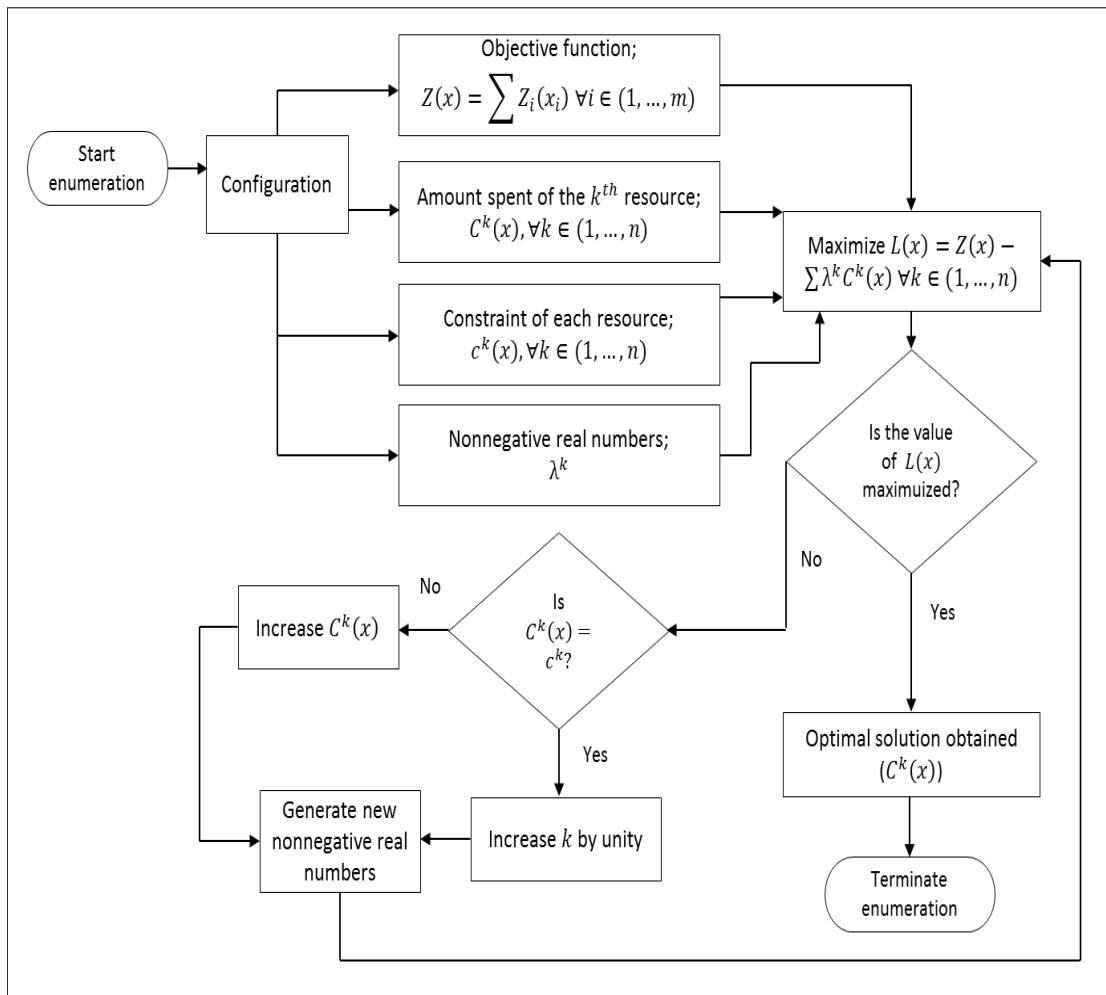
Start enumeration

Configuration

Objective function;
$Z(x) = \sum Z_i(x_i)\ \forall i \in (1, \dots, m)$

Amount spent of the $k^{th}$ resource;
$C^k(x), \forall k \in (1, \dots, n)$

Constraint of each resource;
$c^k(x), \forall k \in (1, \dots, n)$

Nonnegative real numbers;
$\lambda^k$

Maximize $L(x) = Z(x) - \sum \lambda^k C^k(x)\ \forall k \in (1, \dots, n)$

Is the value of $L(x)$ maximuized?

No

Yes

Optimal solution obtained $(C^k(x))$

Terminate enumeration

Is $C^k(x) = c^k$?

No

Increase $C^k(x)$

Yes

Increase $k$ by unity

Generate new nonnegative real numbers